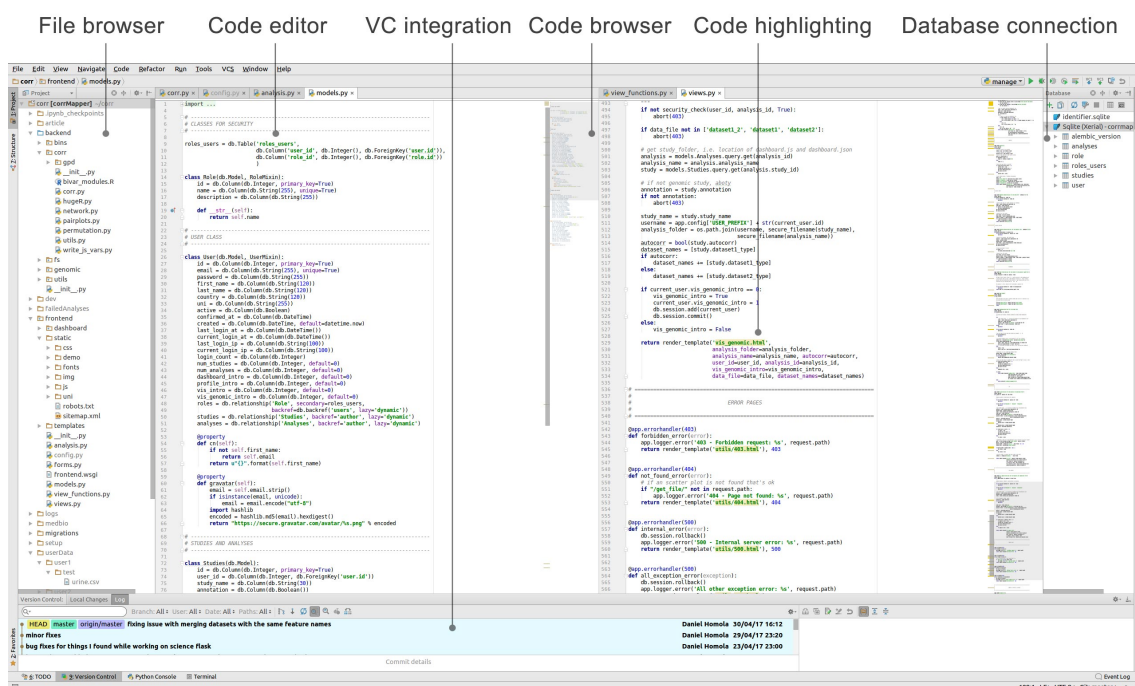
File browser Code editor VC integration Code browser Code highlighting Database connection

File Edit View Navigate Code Refactor Run Tools VCS Window Help

corr frontend models.py

manage

Project

corr [corrMapper] ~/corr
.ipynb_checkpoints
article
backend
bins
corr
gpd
__init__.py
bivar_modules.R
corr.py
hugeR.py
network.py
pairplots.py
permutation.py
utils.py
write_js_vars.py
fs
genomic
utils
__init__.py
dev
failedAnalyses
frontend
dashboard
static
css
demo
fonts
img
js
uni
robots.txt
sitemap.xml
templates
__init__.py
analysis.py
config.py
forms.py
frontend.wsgi
models.py
view_functions.py
views.py
logs
medbio
migrations
setup
userData
user1
test
urine.csv

corr.py config.py analysis.py models.py

import ...

# CLASSES FOR SECURITY

roles_users = db.Table('roles_users',
db.Column('user_id', db.Integer(), db.ForeignKey('user.id')),
db.Column('role_id', db.Integer(), db.ForeignKey('role.id')))

class Role(db.Model, RoleMixin):
id = db.Column(db.Integer, primary_key=True)
name = db.Column(db.String(255), unique=True)
description = db.Column(db.String(255))

def __str__(self):
return self.name

# USER CLASS

class User(db.Model, UserMixin):
id = db.Column(db.Integer, primary_key=True)
email = db.Column(db.String(255), unique=True)
password = db.Column(db.String(255))
first_name = db.Column(db.String(120))
last_name = db.Column(db.String(120))
country = db.Column(db.String(120))
uni = db.Column(db.String(255))
active = db.Column(db.Boolean)
confirmed_at = db.Column(db.DateTime)
created = db.Column(db.DateTime, default=datetime.now)
last_login_at = db.Column(db.DateTime())
current_login_at = db.Column(db.DateTime())
last_login_ip = db.Column(db.String(100))
current_login_ip = db.Column(db.String(100))
login_count = db.Column(db.Integer)
num_studies = db.Column(db.Integer, default=0)
num_analyses = db.Column(db.Integer, default=0)
dashboard_intro = db.Column(db.Integer, default=0)
profile_intro = db.Column(db.Integer, default=0)
vis_intro = db.Column(db.Integer, default=0)
vis_genomic_intro = db.Column(db.Integer, default=0)
roles = db.relationship('Role', secondary=roles_users,
backref=db.backref('users', lazy='dynamic'))
studies = db.relationship('Studies', backref='author', lazy='dynamic')
analyses = db.relationship('Analyses', backref='author', lazy='dynamic')

@property
def cn(self):
if not self.first_name:
return self.email
return u"{}".format(self.first_name)

@property
def gravatar(self):
email = self.email.strip()
if isinstance(email, unicode):
email = email.encode("utf-8")
import hashlib
encoded = hashlib.md5(email).hexdigest()
return "https://secure.gravatar.com/avatar/%s.png" % encoded

# STUDIES AND ANALYSES

class Studies(db.Model):
id = db.Column(db.Integer, primary_key=True)
user_id = db.Column(db.Integer, db.ForeignKey('user.id'))
study_name = db.Column(db.String(30))
annotation = db.Column(db.Boolean())

view_functions.py views.py

if not security_check(user_id, analysis_id, True):
abort(403)

if data_file not in ['dataset1_2', 'dataset1', 'dataset2']:
abort(403)

# get study_folder, i.e. location of dashboard.js and dashboard.json
analysis = models.Analyses.query.get(analysis_id)
analysis_name = analysis.analysis_name
study = models.Studies.query.get(analysis.study_id)

# if not genomic study, abort
annotation = study.annotation
if not annotation:
abort(403)

study_name = study.study_name
username = app.config['USER_PREFIX'] + str(current_user.id)
analysis_folder = os.path.join(username, secure_filename(study_name),
secure_filename(analysis_name))
autocorr = bool(study.autocorr)
dataset_names = [study.dataset1_type]
if autocorr:
dataset_names += [study.dataset1_type]
else:
dataset_names += [study.dataset2_type]

if current_user.vis_genomic_intro == 0:
vis_genomic_intro = True
current_user.vis_genomic_intro = 1
db.session.add(current_user)
db.session.commit()
else:
vis_genomic_intro = False

return render_template('vis_genomic.html',
analysis_folder=analysis_folder,
analysis_name=analysis_name, autocorr=autocorr,
user_id=user_id, analysis_id=analysis_id,
vis_genomic_intro=vis_genomic_intro,
data_file=data_file, dataset_names=dataset_names)

# ERROR PAGES

@app.errorhandler(403)
def forbidden_error(error):
app.logger.error('403 - Forbidden request: %s', request.path)
return render_template('utils/403.html'), 403

@app.errorhandler(404)
def not_found_error(error):
# if an scatter plot is not found that's ok
if "/get_file/" not in request.path:
app.logger.error('404 - Page not found: %s', request.path)
return render_template('utils/404.html'), 404

@app.errorhandler(500)
def internal_error(error):
db.session.rollback()
app.logger.error('500 - Internal server error: %s', request.path)
return render_template('utils/500.html'), 500

@app.errorhandler(500)
def all_exception_error(exception):
db.session.rollback()
app.logger.error('All other exception error: %s', request.path)

Database
identifier.sqlite
Sqlite (Xerial) - corrmap
alembic_version
analyses
role
roles_users
studies
user

Version Control Local Changes Log
Branch: All User: All Date: All Paths: All
HEAD master origin/master fixing issue with merging datasets with the same feature names Daniel Homola 30/04/17 16:12
minor fixes Daniel Homola 29/04/17 23:20
bug fixes for things I found while working on science flask Daniel Homola 23/04/17 23:00
Commit details

6: TODO 9: Version Control Python Console Terminal Event Log